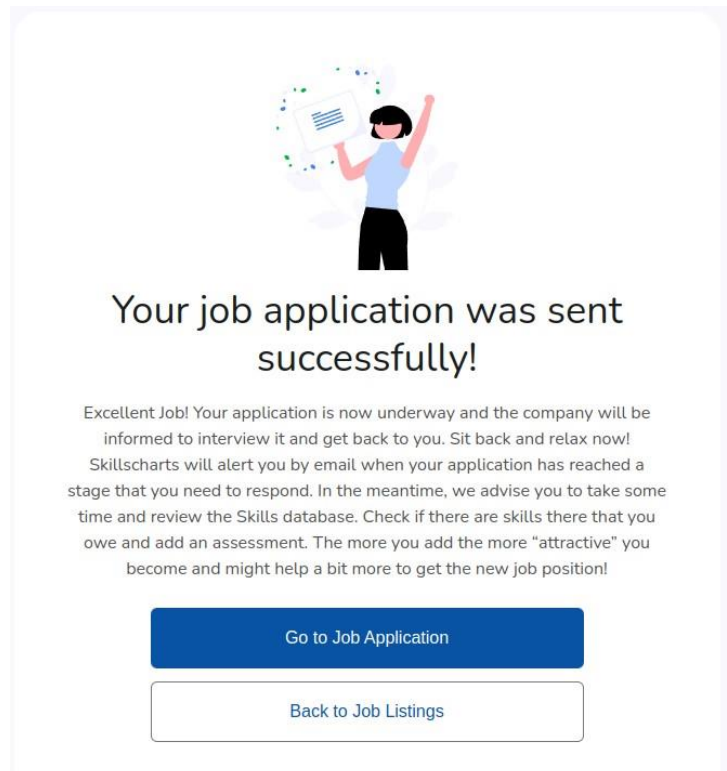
Your job application was sent successfully!

Excellent Job! Your application is now underway and the company will be informed to interview it and get back to you. Sit back and relax now! Skillscharts will alert you by email when your application has reached a stage that you need to respond. In the meantime, we advise you to take some time and review the Skills database. Check if there are skills there that you owe and add an assessment. The more you add the more "attractive" you become and might help a bit more to get the new job position!

Go to Job Application

Back to Job Listings